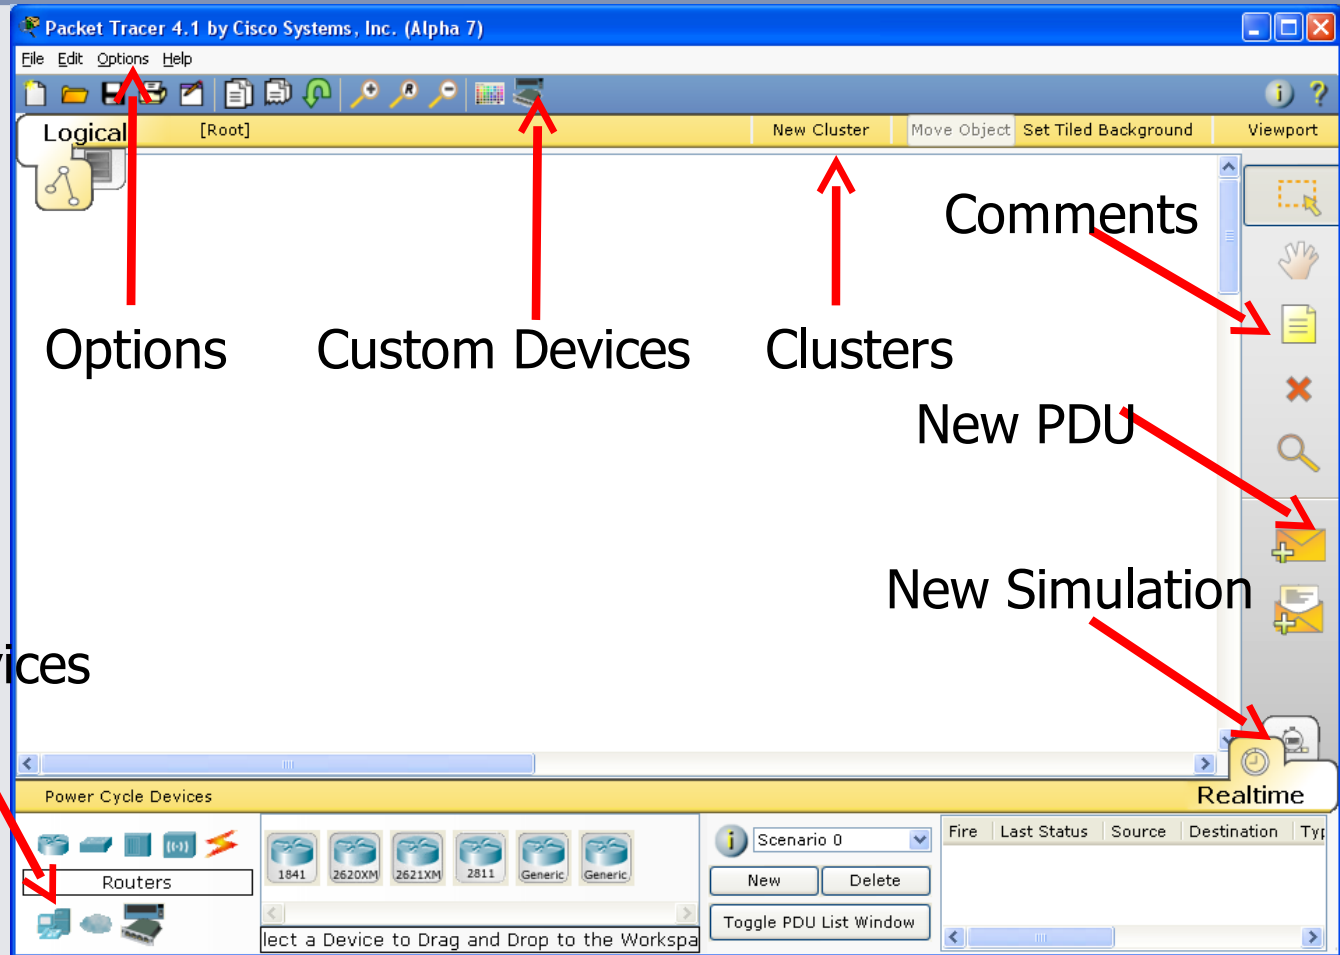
Packet Tracer 4.1 by Cisco Systems, Inc. (Alpha 7)

File Edit Options Help

Logical [Root] New Cluster Move Object Set Tiled Background Viewport

Comments

Options Custom Devices Clusters

New PDU

New Simulation

ices

Power Cycle Devices Realtime

Routers

1841 2620XM 2621XM 2811 Generic Generic

Scenario 0

New Delete

Toggle PDU List Window

Fire Last Status Source Destination Typ

lect a Device to Drag and Drop to the Workspa